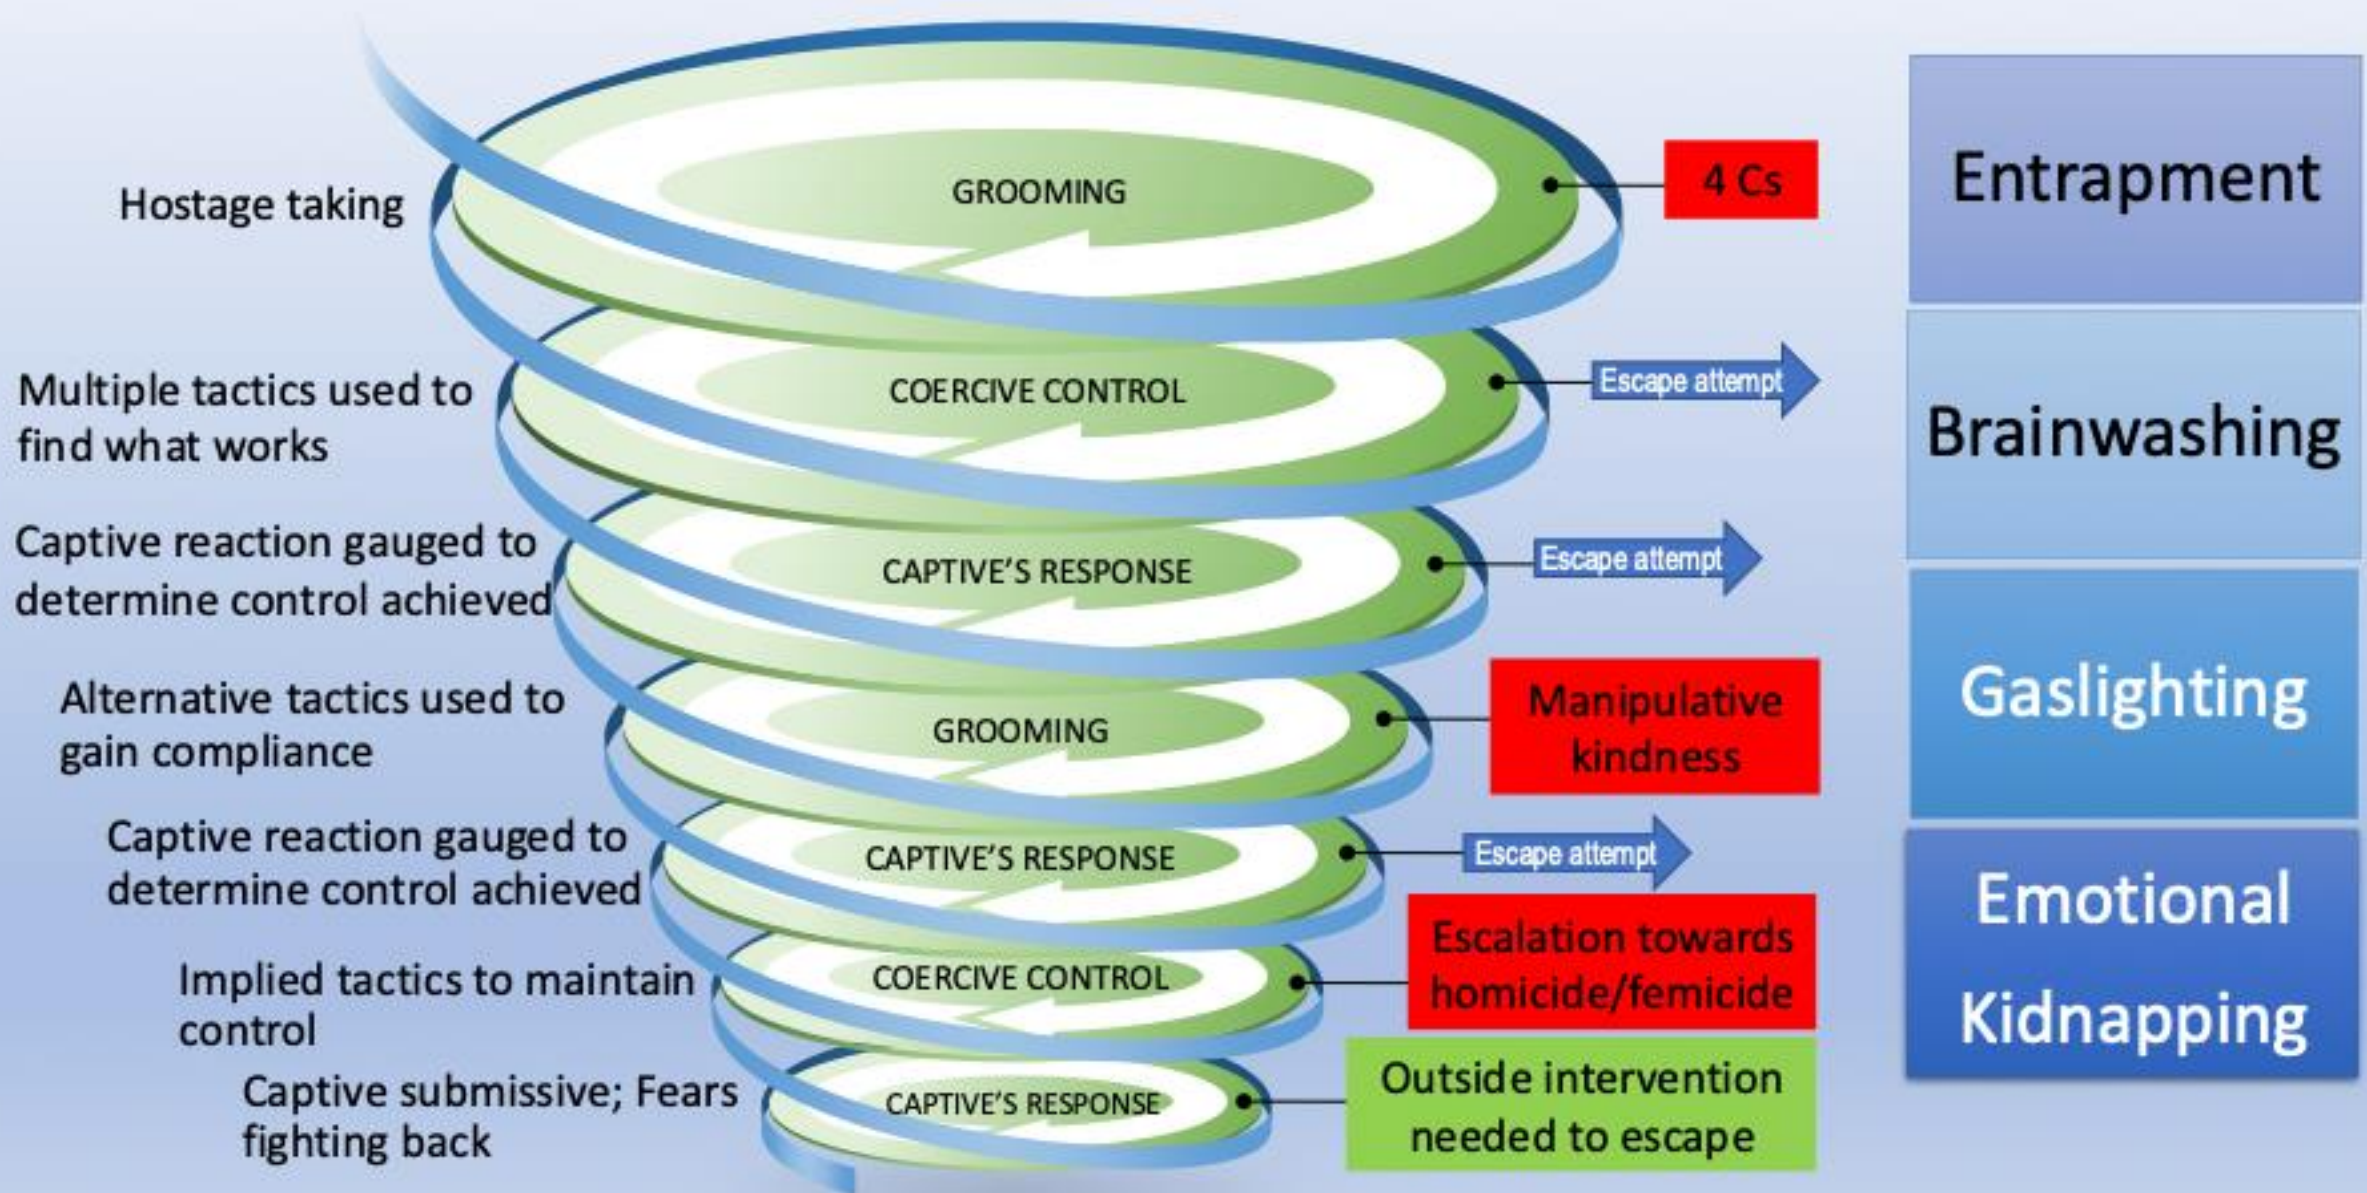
Hostage taking

GROOMING

4 Cs

Entrapment

Multiple tactics used to find what works

COERCIVE CONTROL

Escape attempt

Brainwashing

Captive reaction gauged to determine control achieved

CAPTIVE'S RESPONSE

Escape attempt

Alternative tactics used to gain compliance

GROOMING

Manipulative kindness

Gaslighting

Captive reaction gauged to determine control achieved

CAPTIVE'S RESPONSE

Escape attempt

Implied tactics to maintain control

COERCIVE CONTROL

Escalation towards homicide/femicide

Emotional Kidnapping

Captive submissive; Fears fighting back

CAPTIVE'S RESPONSE

Outside intervention needed to escape